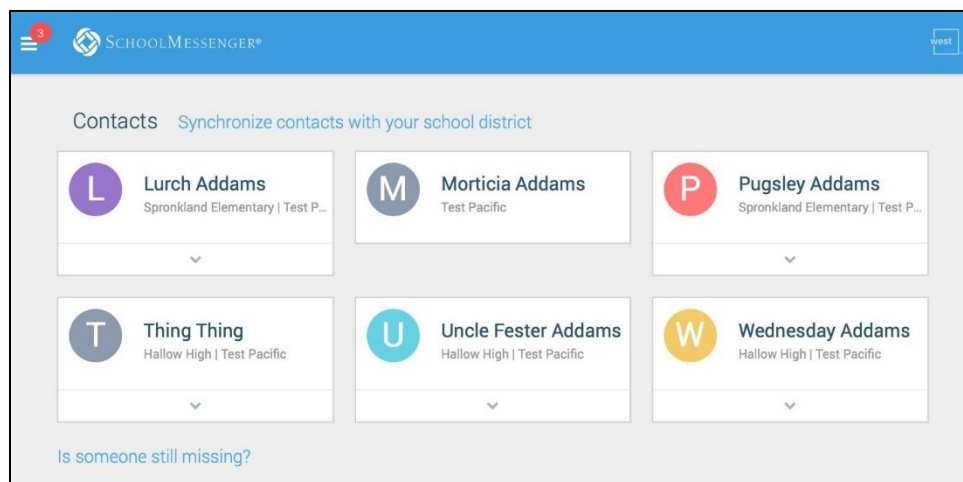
3

SCHOOLMESSENGER®

west

Contacts Synchronize contacts with your school district

L
Lurch Addams
Spronkland Elementary | Test P...

M
Morticia Addams
Test Pacific

P
Pugsley Addams
Spronkland Elementary | Test P...

T
Thing Thing
Hallow High | Test Pacific

U
Uncle Fester Addams
Hallow High | Test Pacific

W
Wednesday Addams
Hallow High | Test Pacific

Is someone still missing?